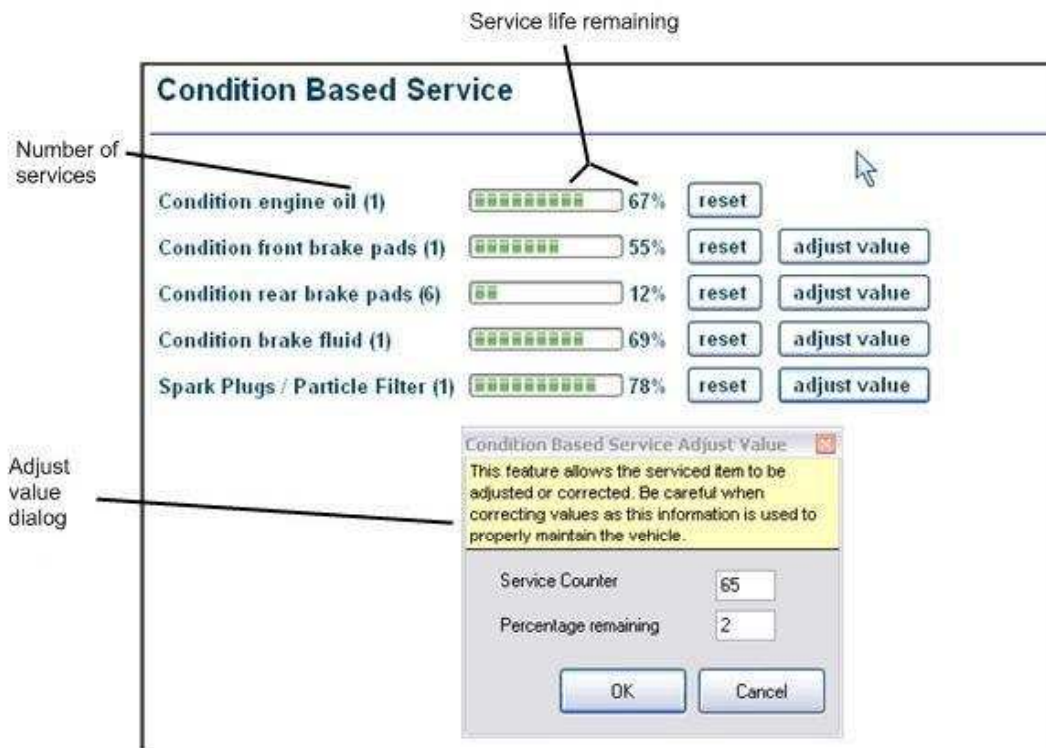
Service life remaining

Condition Based Service

Number of services

Condition engine oil (1) 67% reset

Condition front brake pads (1) 55% reset adjust value

Condition rear brake pads (6) 12% reset adjust value

Condition brake fluid (1) 69% reset adjust value

Spark Plugs / Particle Filter (1) 78% reset adjust value

Adjust value dialog

Condition Based Service Adjust Value

This feature allows the serviced item to be adjusted or corrected. Be careful when correcting values as this information is used to properly maintain the vehicle.

Service Counter 65

Percentage remaining 2

OK Cancel